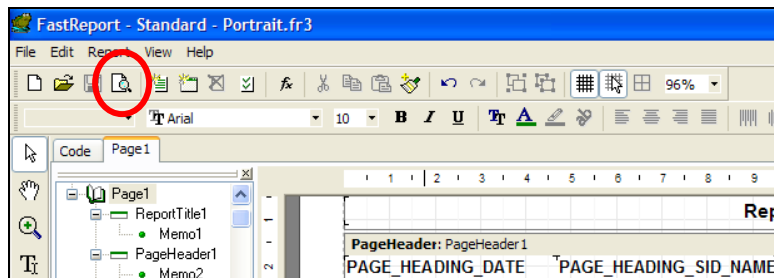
FastReport - Standard - Portrait.fr3

File Edit Report View Help

96%

Arial 10 B I U

Code Page1

Page1
ReportTitle1
Memo1
PageHeader1
Memo2

1 2 3 4 5 6 7 8 9

Rep

PageHeader: PageHeader1

PAGE_HEADING_DATE PAGE_HEADING_SID_NAME